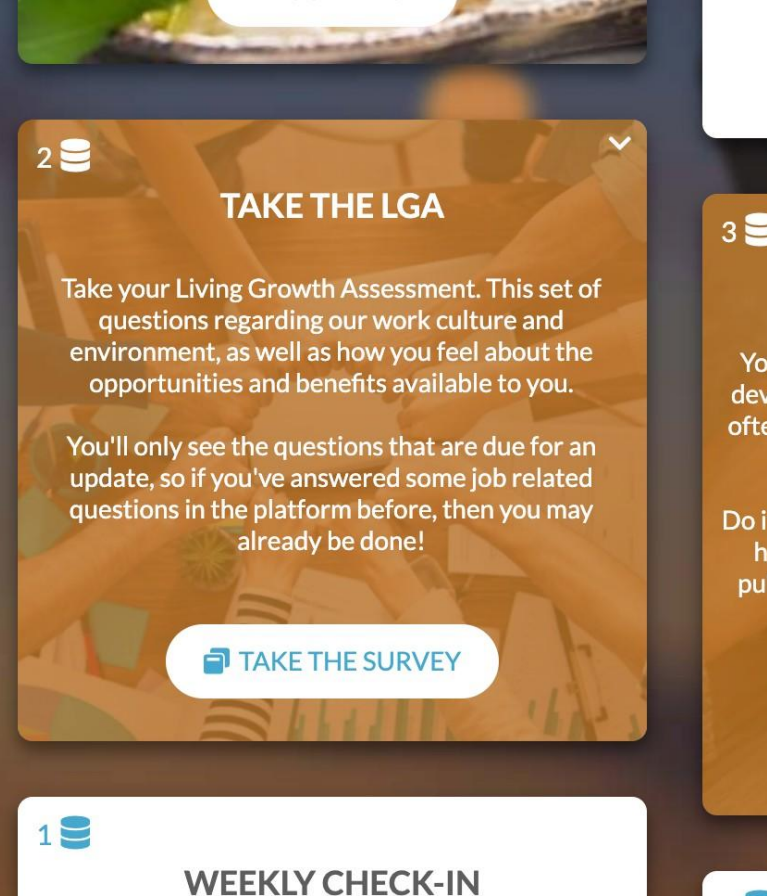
2

TAKE THE LGA

Take your Living Growth Assessment. This set of questions regarding our work culture and environment, as well as how you feel about the opportunities and benefits available to you.

You'll only see the questions that are due for an update, so if you've answered some job related questions in the platform before, then you may already be done!

TAKE THE SURVEY

3

Yo
dev
ofte

Do i
h
pu

1

WEEKLY CHECK-IN